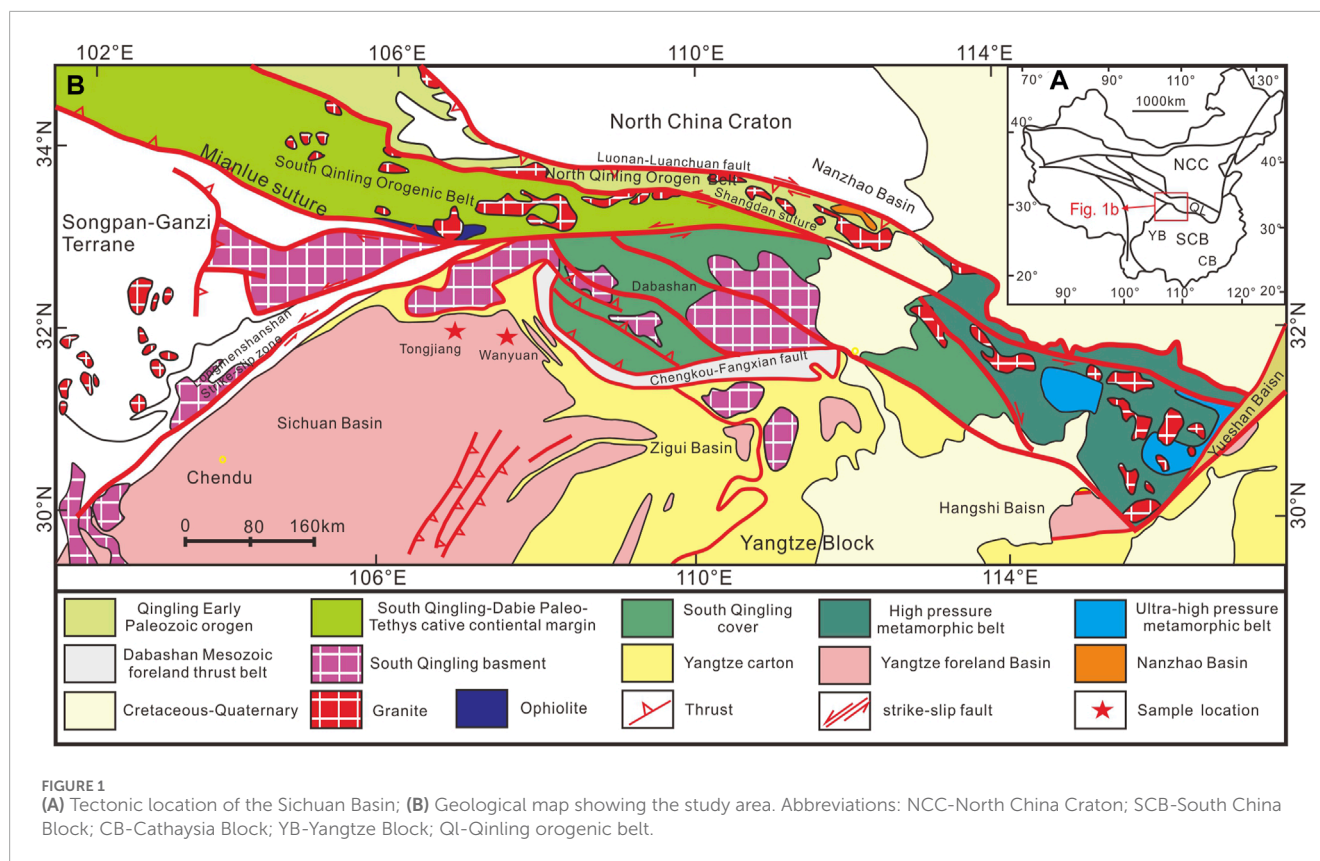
102°E 106°E 110°E 114°E

B

North China Craton

Mianlue suture

South Qinling Orogenic Belt

Luonan-Luanchuan fault

North Qinling Orogen Belt

Nanzhao Basin

Shangdan suture

Songpan-Ganzi Terrane

Dabashan

Longmenshanshan Strike-slip zone

Tongjiang

Wanyuan

Chengkou-Fangxian fault

Sichuan Basin

Zigui Basin

Chendu

Yueshan Baisn

Hangshi Baisn

0 80 160km

Yangtze Block

34°N 32°N 30°N

32°N 30°N

106°E 110°E 114°E

A

70° 90° 110° 130°

1000km

40° 40°

NCC

30° Fig. 1b QI 30°

YB SCB

CB

20° 20°

90° 100° 110° 120°

| Qingling Early Paleozoic orogen | South Qingling-Dabie Paleo-Tethys cative contiental margin | South Qingling cover | High pressure metamorphic belt | Ultra-high pressure metamorphic belt |
|---|---|---|---|---|
| Dabashan Mesozoic foreland thrust belt | South Qingling basment | Yangtze carton | Yangtze foreland Basin | Nanzhao Basin |
| Cretaceous-Quaternary | Granite / Ophiolite | Thrust | strike-slip fault | Sample location |

FIGURE 1
(A) Tectonic location of the Sichuan Basin; (B) Geological map showing the study area. Abbreviations: NCC-North China Craton; SCB-South China Block; CB-Cathaysia Block; YB-Yangtze Block; Ql-Qinling orogenic belt.